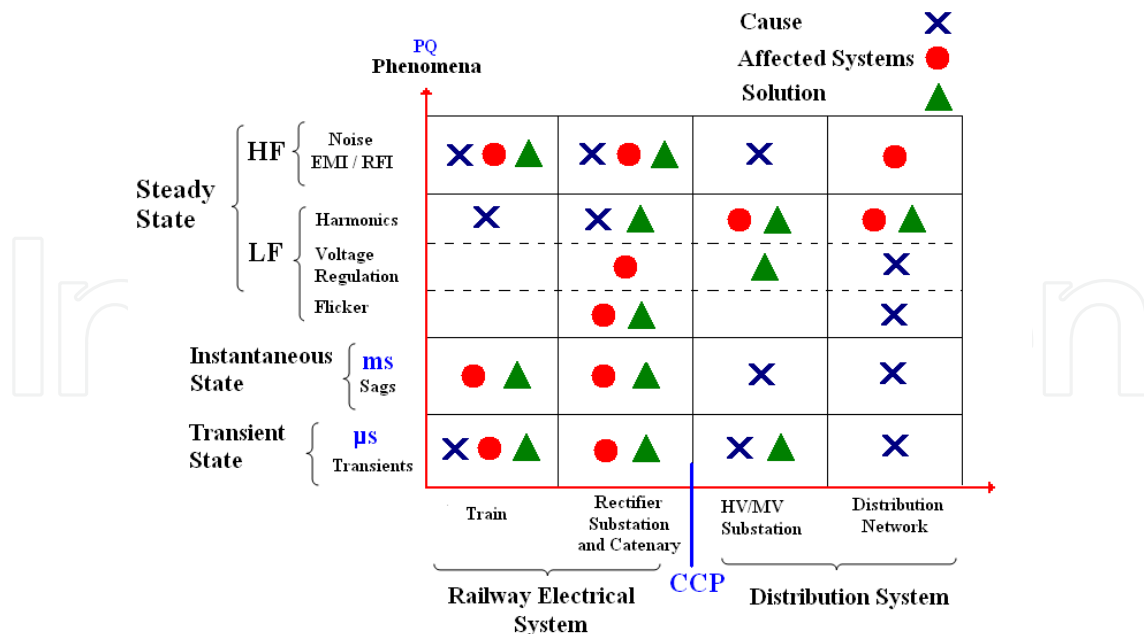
Cause
Affected Systems
Solution

PQ
Phenomena

Steady State
HF
Noise
EMI / RFI
LF
Harmonics
Voltage Regulation
Flicker

Instantaneous State
ms
Sags

Transient State
μs
Transients

Train
Rectifier Substation and Catenary
HV/MV Substation
Distribution Network

CCP

Railway Electrical System
Distribution System